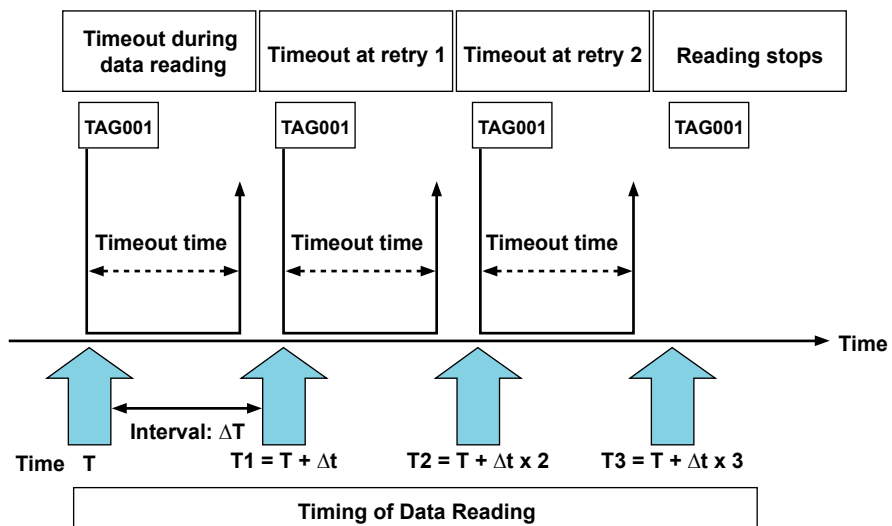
Timeout during data reading

Timeout at retry 1

Timeout at retry 2

Reading stops

TAG001

TAG001

TAG001

TAG001

Timeout time

Timeout time

Timeout time

Time

Interval: $\Delta T$

Time T

T1 = T + $\Delta$t

T2 = T + $\Delta$t x 2

T3 = T + $\Delta$t x 3

Timing of Data Reading